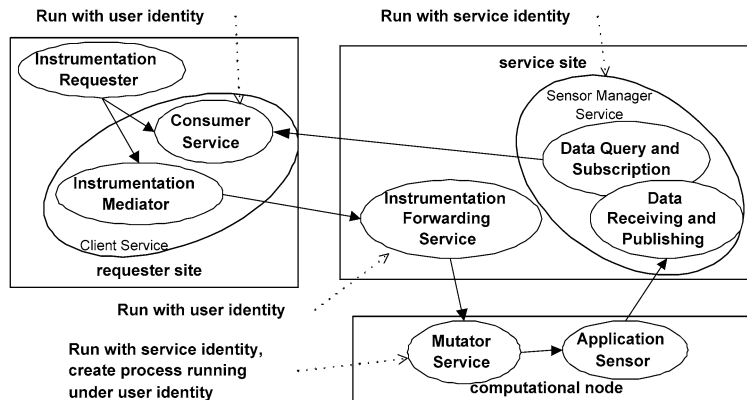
Run with user identity

Run with service identity

Instrumentation Requester

Consumer Service

Instrumentation Mediator

Client Service

requester site

service site

Sensor Manager Service

Data Query and Subscription

Data Receiving and Publishing

Instrumentation Forwarding Service

Run with user identity

Run with service identity, create process running under user identity

Mutator Service

Application Sensor

computational node